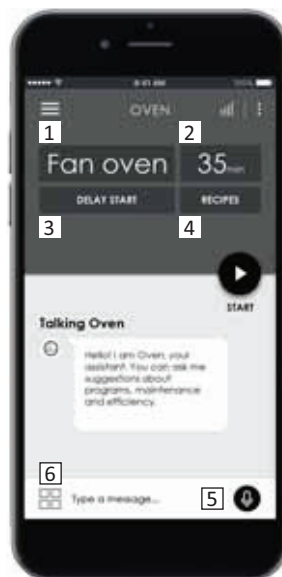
OVEN

1

2

Fan oven

35min

DELAY START

RECIPES

3

4

START

Talking Oven

Hello! I am Oven, your assistant. You can ask me suggestions about programs, maintenance and efficiency.

6

Type a message...

5